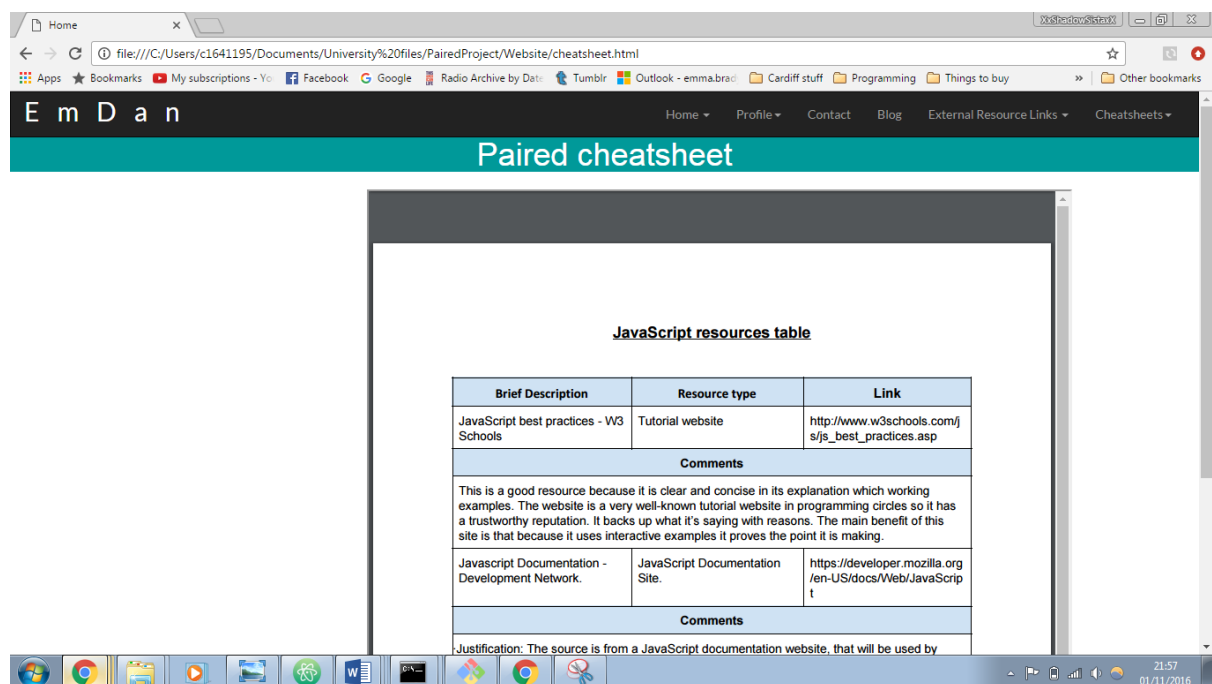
Home ×

XxShadowSistaxX

file:///C:/Users/c1641195/Documents/University%20files/PairedProject/Website/cheatsheet.html

Apps Bookmarks My subscriptions - Yo Facebook Google Radio Archive by Date Tumblr Outlook - emma.brad Cardiff stuff Programming Things to buy » Other bookmarks

E m D a n

Home ▾ Profile ▾ Contact Blog External Resource Links ▾ Cheatsheets ▾

Paired cheatsheet

JavaScript resources table

| Brief Description | Resource type | Link |
|---|---|---|
| JavaScript best practices - W3 Schools | Tutorial website | http://www.w3schools.com/js/js_best_practices.asp |
| Comments | | |
| This is a good resource because it is clear and concise in its explanation which working examples. The website is a very well-known tutorial website in programming circles so it has a trustworthy reputation. It backs up what it's saying with reasons. The main benefit of this site is that because it uses interactive examples it proves the point it is making. | | |
| Javascript Documentation - Development Network. | JavaScript Documentation Site. | https://developer.mozilla.org/en-US/docs/Web/JavaScript |
| Comments | | |

Justification: The source is from a JavaScript documentation website, that will be used by

21:57
01/11/2016